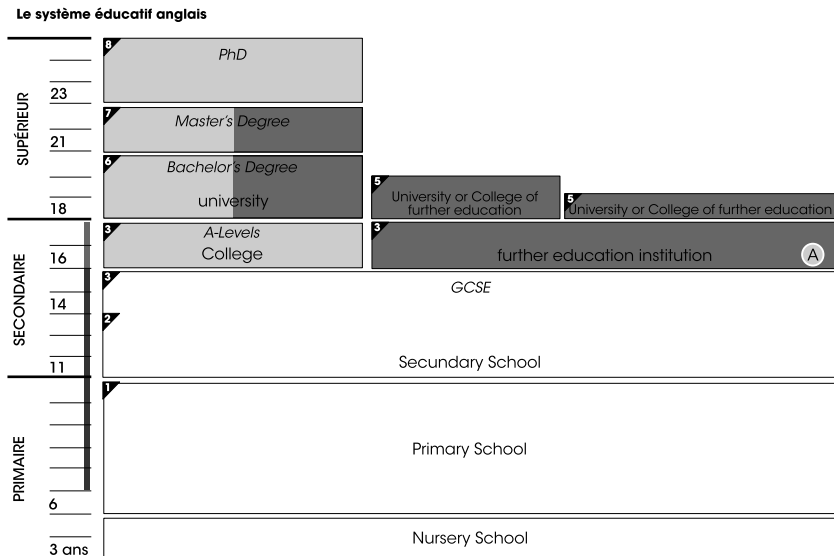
Le système éducatif anglais

SUPÉRIEUR

23

21

18

SECONDAIRE

16

14

11

PRIMAIRE

6

3 ans

8 PhD

7 Master's Degree

6 Bachelor's Degree

university

5 University or College of further education

5 University or College of further education

3 A-Levels

College

3 further education institution A

3 GCSE

2

Secundary School

1

Primary School

Nursery School